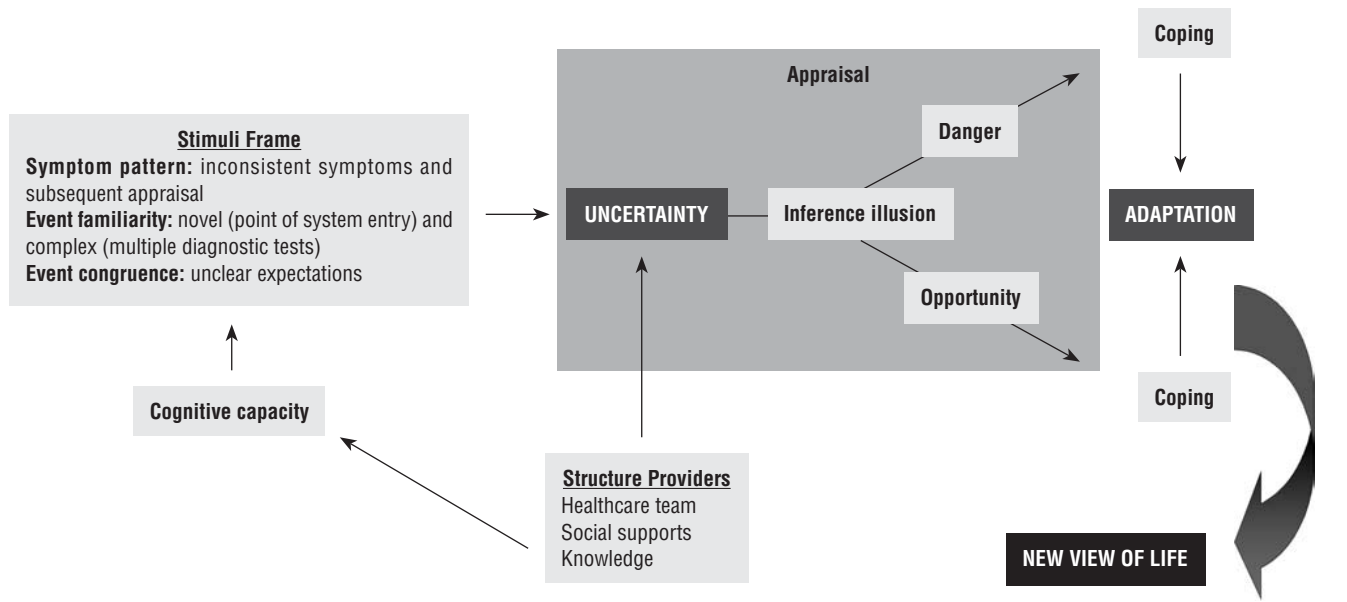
Stimuli Frame
Symptom pattern: inconsistent symptoms and subsequent appraisal
Event familiarity: novel (point of system entry) and complex (multiple diagnostic tests)
Event congruence: unclear expectations

Cognitive capacity

Appraisal

UNCERTAINTY

Inference illusion

Danger

Opportunity

Structure Providers
Healthcare team
Social supports
Knowledge

Coping

ADAPTATION

Coping

NEW VIEW OF LIFE